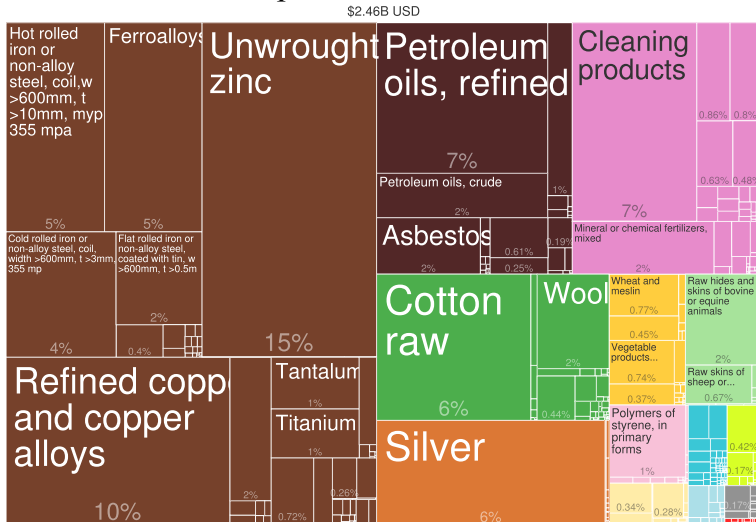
$2.46B USD

Hot rolled iron or non-alloy steel, coil,w >600mm, t >10mm, myp 355 mpa
5%

Ferroalloys
5%

Unwrought zinc
15%

Petroleum oils, refined
7%

Cleaning products
0.86%
0.8
0.63%
0.48
7%

Cold rolled iron or non-alloy steel, coil, width >600mm, t >3mm, 355 mp
4%

Flat rolled iron or non-alloy steel, coated with tin, w >600mm, t >0.5m
2%
0.4%

Petroleum oils, crude
2%
1%

Asbestos
2%
0.61%
0.25%
0.19%

Mineral or chemical fertilizers, mixed
2%

Cotton raw
6%

Wool
2%
0.44%

Wheat and meslin
0.77%
0.45%

Raw hides and skins of bovine or equine animals
2%

Vegetable products...
0.74%
0.37%

Raw skins of sheep or...
0.67%

Refined copper and copper alloys
10%

Tantalum
1%

Titanium
1%
2%
0.72%
0.26%

Silver
6%

Polymers of styrene, in primary forms
1%
0.34%
0.28%

0.42%
0.17%